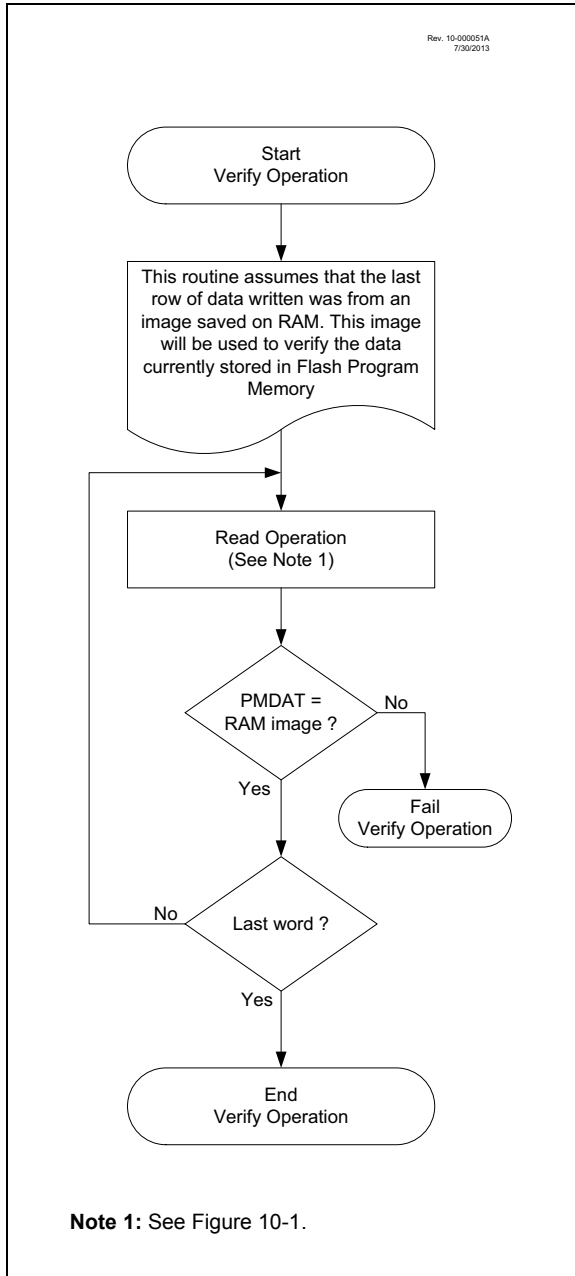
Rev. 10-000051A
7/30/2013

Start
Verify Operation

This routine assumes that the last row of data written was from an image saved on RAM. This image will be used to verify the data currently stored in Flash Program Memory

Read Operation
(See Note 1)

PMDAT = RAM image ?

No

Fail
Verify Operation

Yes

No

Last word ?

Yes

End
Verify Operation

**Note 1:** See Figure 10-1.